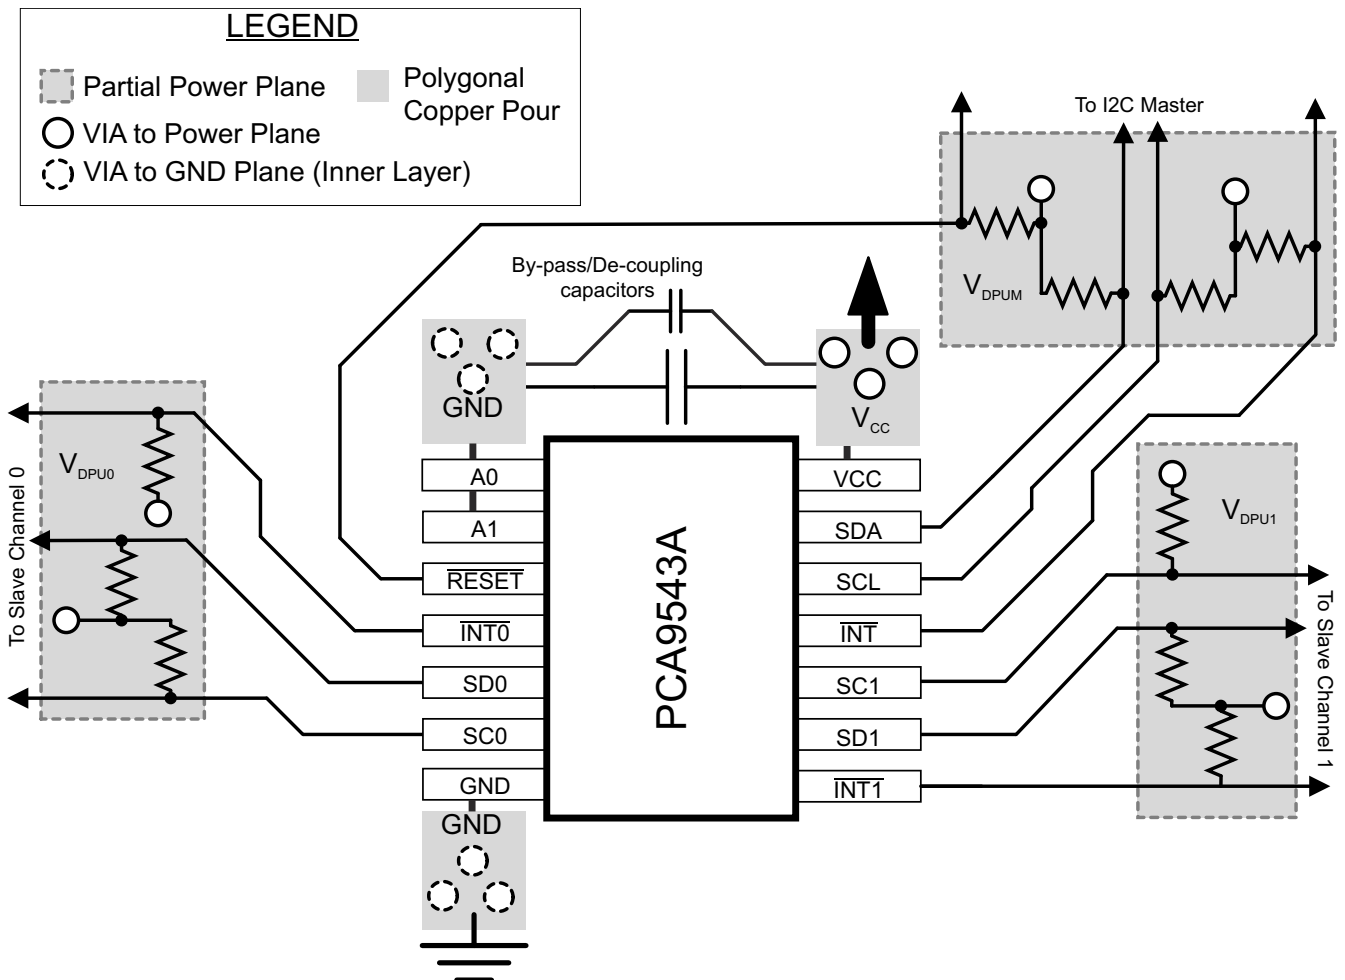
LEGEND

Partial Power Plane

Polygonal Copper Pour

VIA to Power Plane

VIA to GND Plane (Inner Layer)

To I2C Master

$V_{DPUM}$

By-pass/De-coupling capacitors

GND

$V_{CC}$

$V_{DPU0}$

To Slave Channel 0

A0
A1
$\overline{RESET}$
$\overline{INT0}$
SD0
SC0
GND

PCA9543A

VCC
SDA
SCL
$\overline{INT}$
SC1
SD1
$\overline{INT1}$

$V_{DPU1}$

To Slave Channel 1

GND